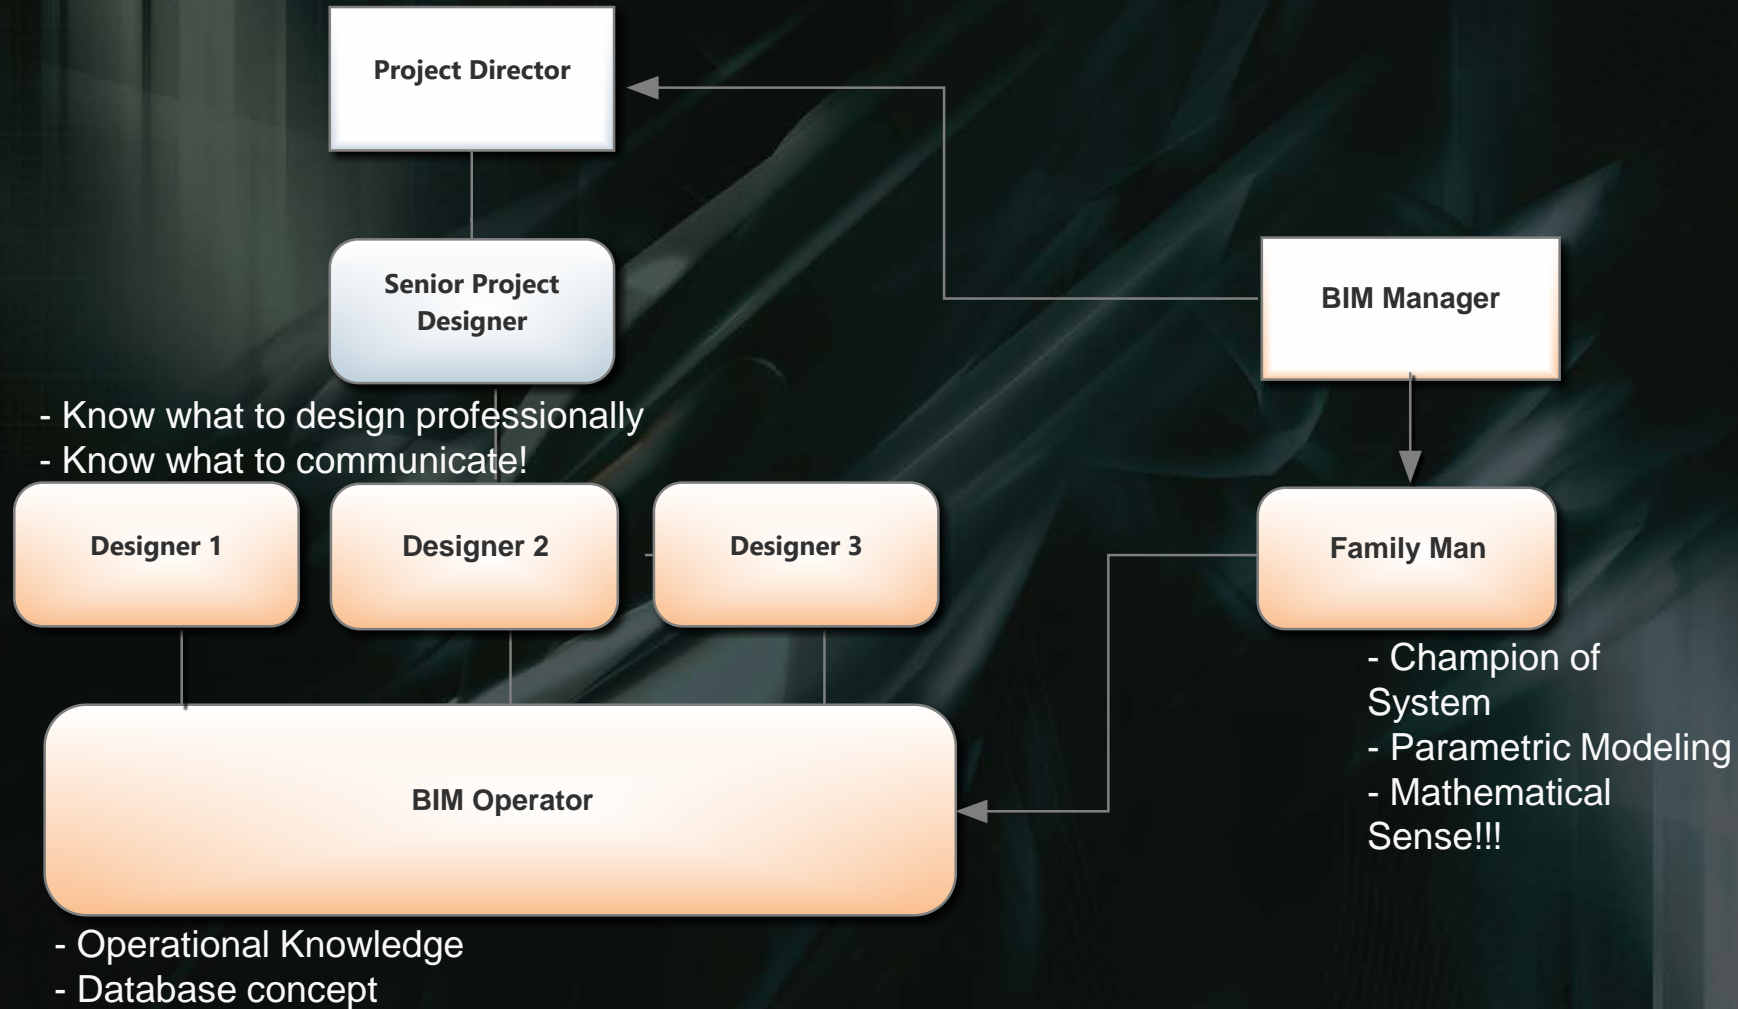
Project Director

Senior Project Designer

BIM Manager

- Know what to design professionally
- Know what to communicate!

Designer 1

Designer 2

Designer 3

Family Man

- Champion of System
- Parametric Modeling
- Mathematical Sense!!!

BIM Operator

- Operational Knowledge
- Database concept